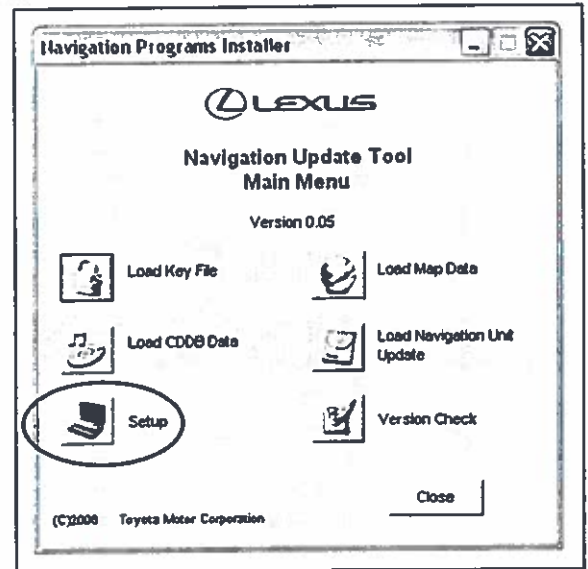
Navigation Programs Installer

LEXUS

Navigation Update Tool
Main Menu

Version 0.05

Load Key File

Load Map Data

Load CDDB Data

Load Navigation Unit Update

Setup

Version Check

Close

(C)2008 Toyota Motor Corporation